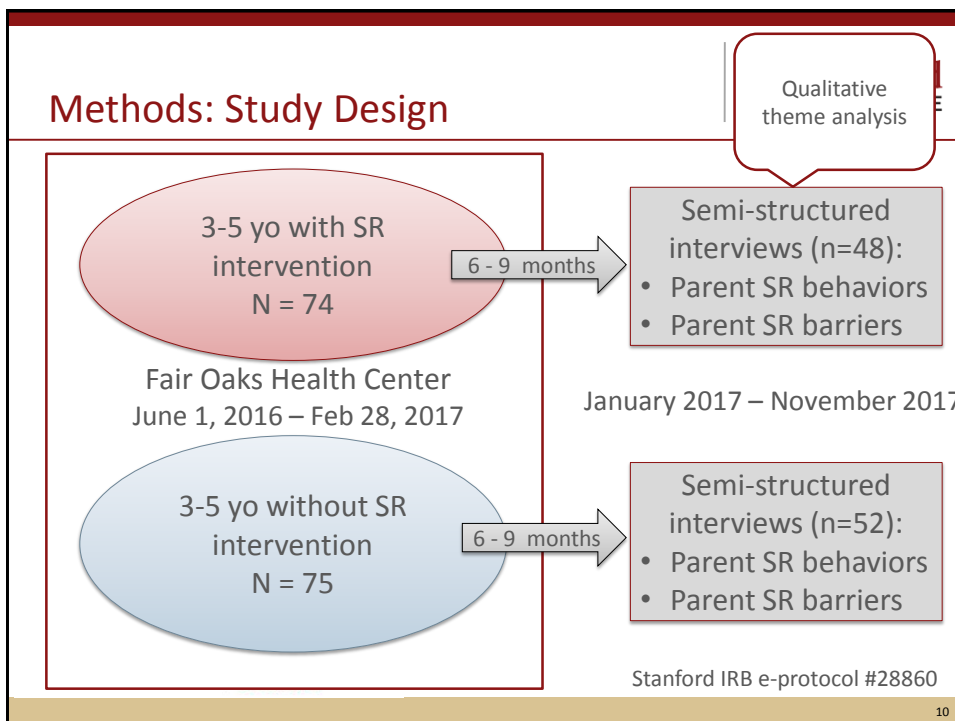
Methods: Study Design

Qualitative theme analysis

3-5 yo with SR intervention
N = 74

6 - 9 months

Semi-structured interviews (n=48):
• Parent SR behaviors
• Parent SR barriers

Fair Oaks Health Center
June 1, 2016 – Feb 28, 2017

January 2017 – November 201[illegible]

3-5 yo without SR intervention
N = 75

6 - 9 months

Semi-structured interviews (n=52):
• Parent SR behaviors
• Parent SR barriers

Stanford IRB e-protocol #28860

10